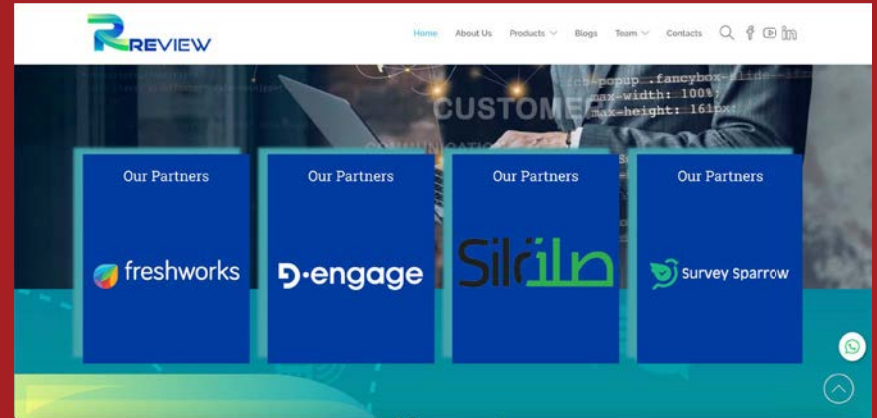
REVIEW

Home About Us Products Blogs Team Contacts

CUSTOME

.fancybox-
max-width: 100%;
max-height: 161px;

Our Partners

freshworks

Our Partners

D-engage

Our Partners

Silo صلة

Our Partners

Survey Sparrow